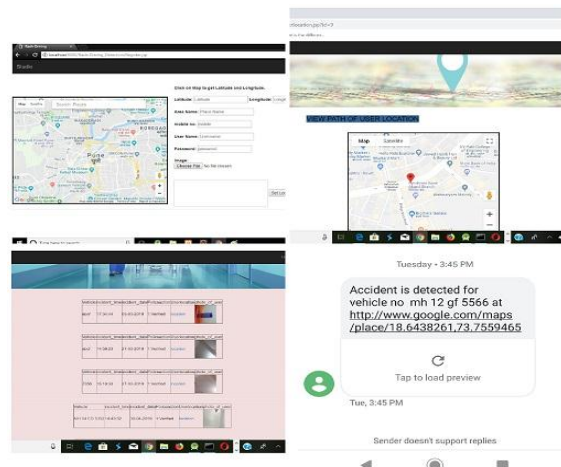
Click on Map to get Latitude and Longitude.

Latitude: Latitude

Longitude: Longit

User Name: Place Name

Mobile no: Mobile

User Name: Username

Password: password

Image: Choose File No file chosen

Map Satellite

VIEW PATH OF USER LOCATION

Map Satellite

Tuesday • 3:45 PM

Accident is detected for vehicle no mh 12 gf 5566 at http://www.google.com/maps/place/18.6438261,73.7559465

Tap to load preview

Tue, 3:45 PM

Sender doesn't support replies